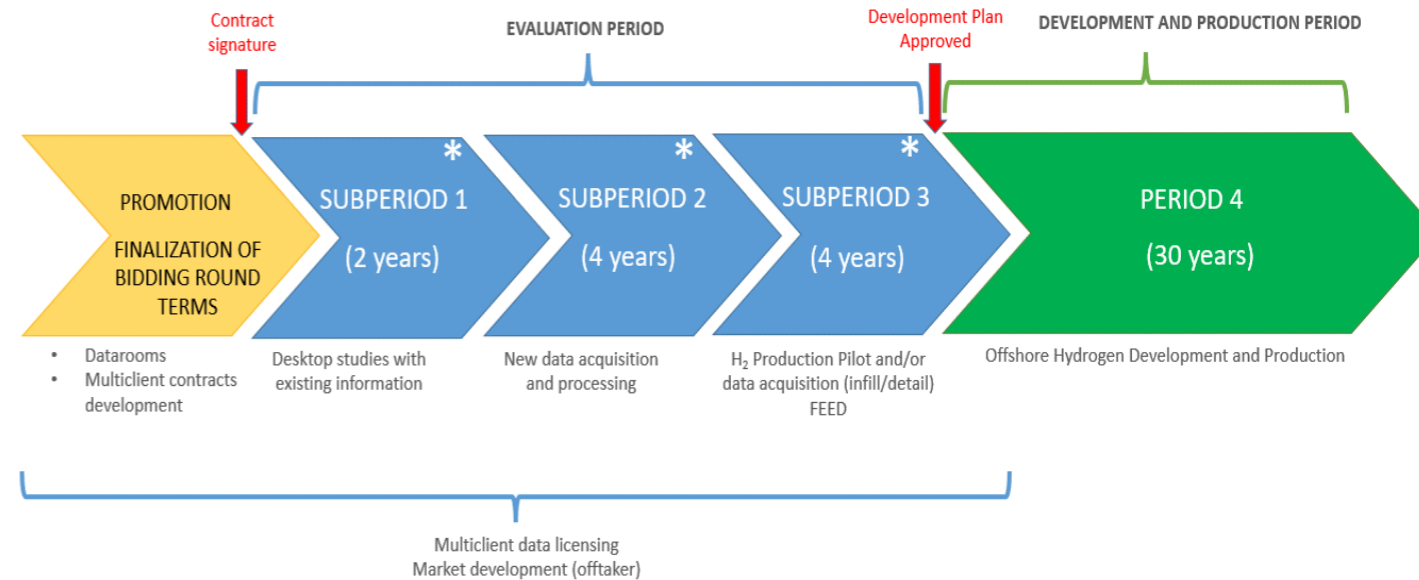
Contract signature

EVALUATION PERIOD

Development Plan Approved

DEVELOPMENT AND PRODUCTION PERIOD

PROMOTION

FINALIZATION OF BIDDING ROUND TERMS

SUBPERIOD 1 *

(2 years)

SUBPERIOD 2 *

(4 years)

SUBPERIOD 3 *

(4 years)

PERIOD 4

(30 years)

• Datarooms
• Multiclient contracts development

Desktop studies with existing information

New data acquisition and processing

$H_2$ Production Pilot and/or data acquisition (infill/detail) FEED

Offshore Hydrogen Development and Production

Multiclient data licensing
Market development (offtaker)